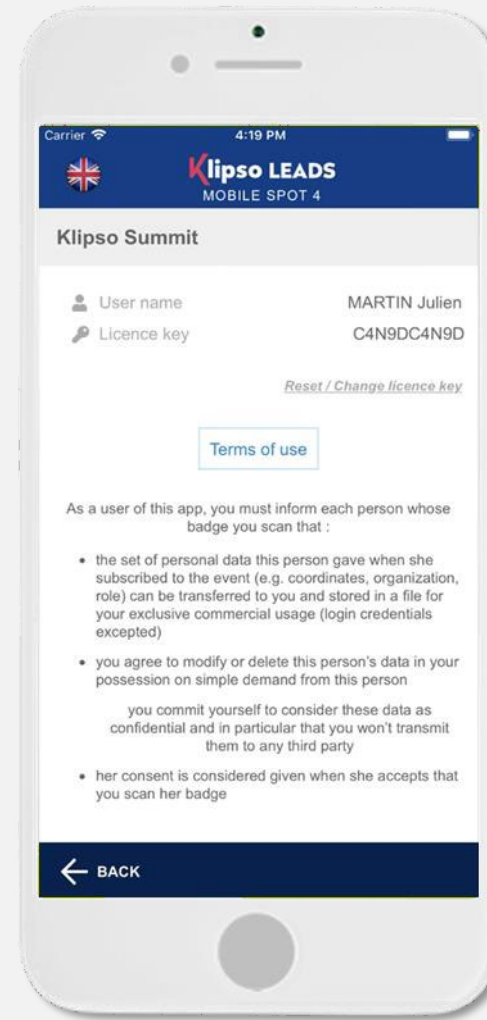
Carrier 4:19 PM

Klipso LEADS
MOBILE SPOT 4

Klipso Summit

User name MARTIN Julien
Licence key C4N9DC4N9D

Reset / Change licence key

Terms of use

As a user of this app, you must inform each person whose badge you scan that :

- the set of personal data this person gave when she subscribed to the event (e.g. coordinates, organization, role) can be transferred to you and stored in a file for your exclusive commercial usage (login credentials excepted)
- you agree to modify or delete this person's data in your possession on simple demand from this person

you commit yourself to consider these data as confidential and in particular that you won't transmit them to any third party

- her consent is considered given when she accepts that you scan her badge

BACK